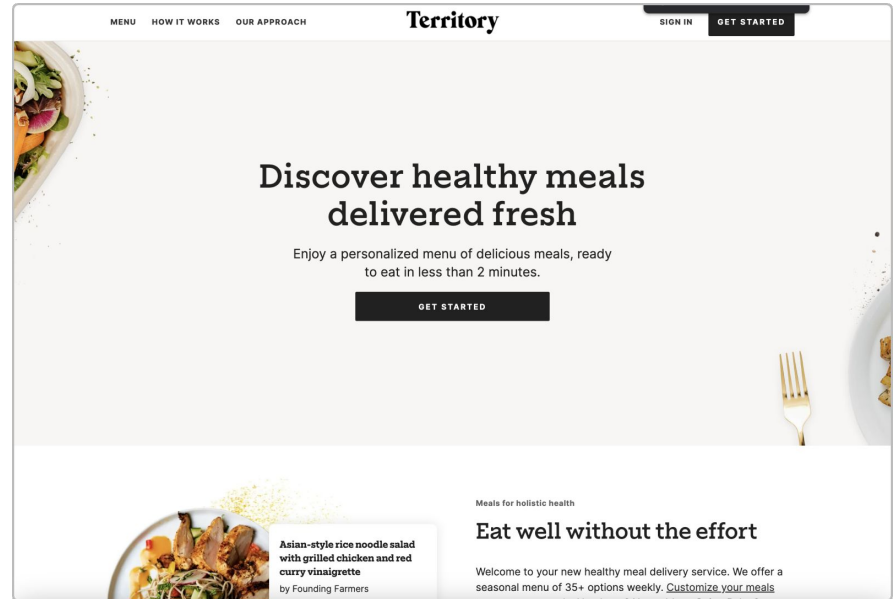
MENU HOW IT WORKS OUR APPROACH

Territory

SIGN IN GET STARTED

Discover healthy meals delivered fresh

Enjoy a personalized menu of delicious meals, ready to eat in less than 2 minutes.

GET STARTED

Asian-style rice noodle salad with grilled chicken and red curry vinaigrette

by Founding Farmers

Meals for holistic health

Eat well without the effort

Welcome to your new healthy meal delivery service. We offer a seasonal menu of 35+ options weekly. Customize your meals